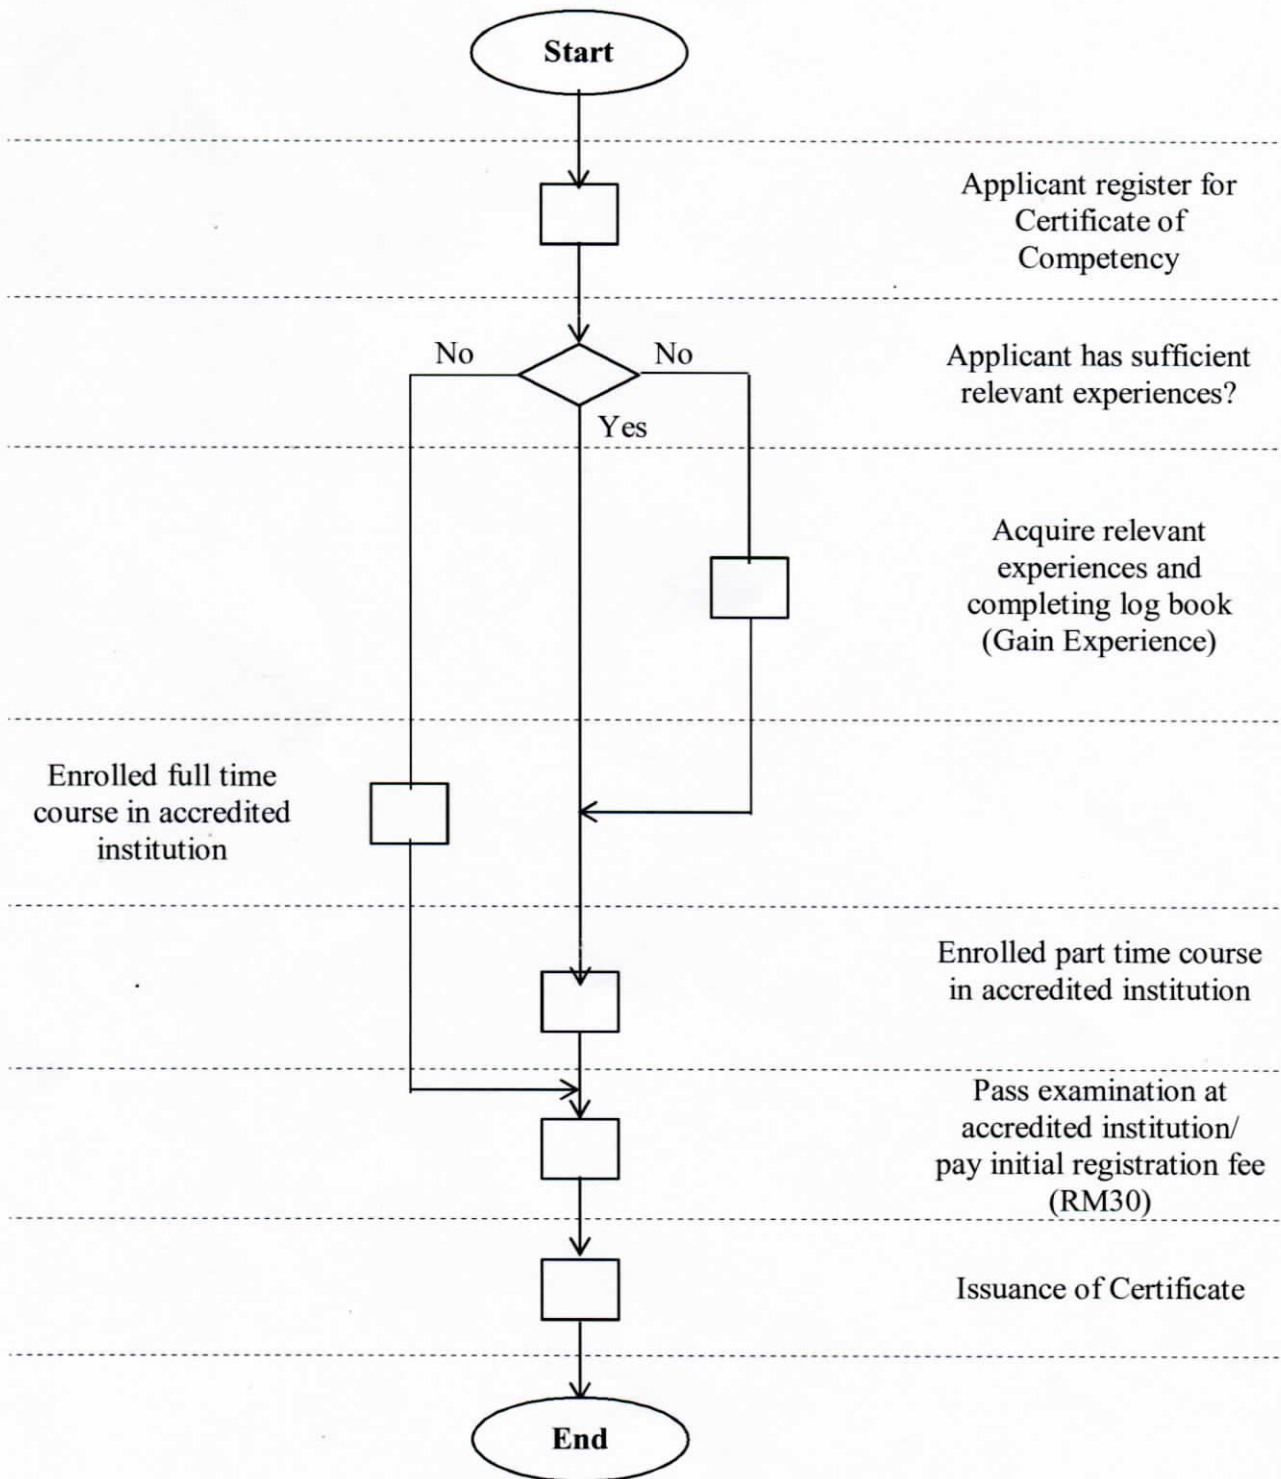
Start

Applicant register for Certificate of Competency

No

No

Applicant has sufficient relevant experiences?

Yes

Acquire relevant experiences and completing log book (Gain Experience)

Enrolled full time course in accredited institution

Enrolled part time course in accredited institution

Pass examination at accredited institution/ pay initial registration fee (RM30)

Issuance of Certificate

End